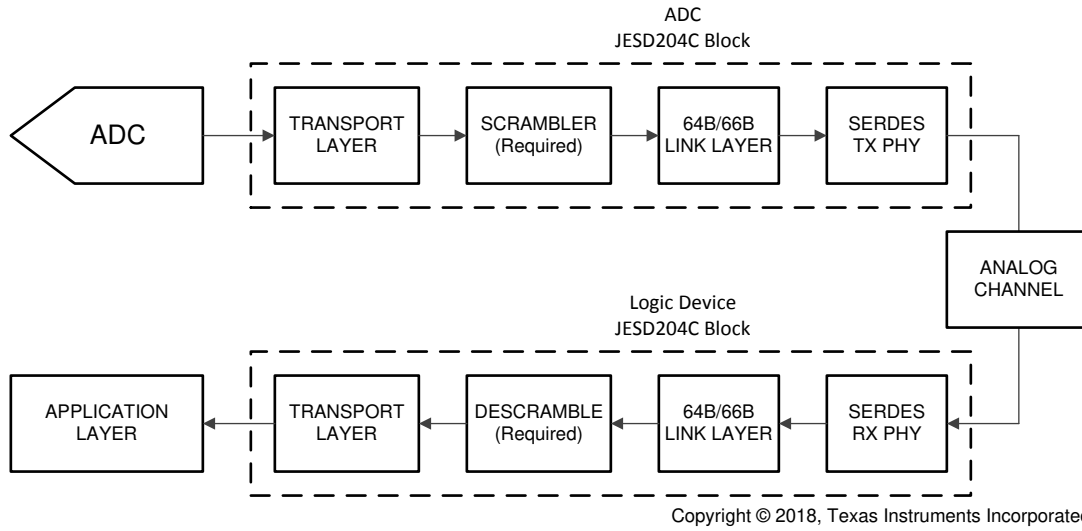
ADC
JESD204C Block

ADC

TRANSPORT LAYER

SCRAMBLER (Required)

64B/66B LINK LAYER

SERDES TX PHY

ANALOG CHANNEL

Logic Device
JESD204C Block

APPLICATION LAYER

TRANSPORT LAYER

DESCRAMBLE (Required)

64B/66B LINK LAYER

SERDES RX PHY

Copyright © 2018, Texas Instruments Incorporated